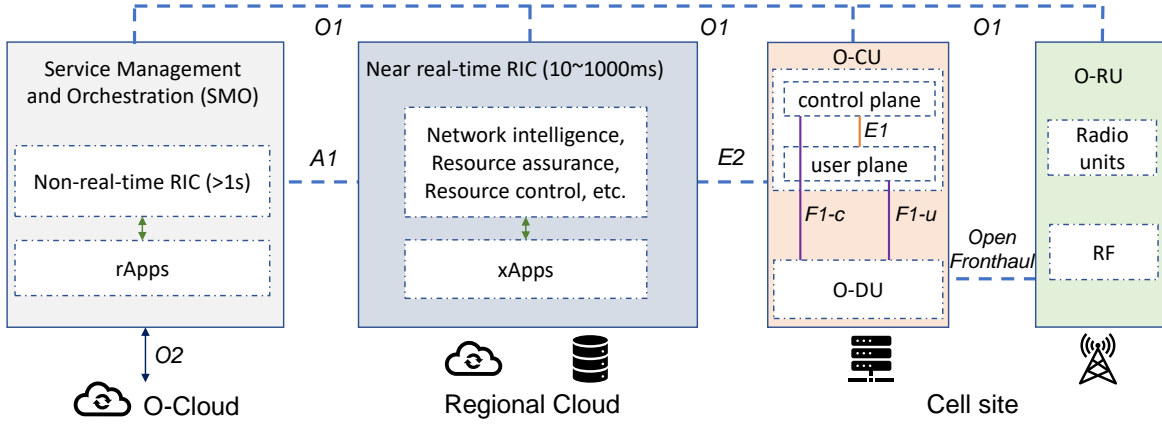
O1

O1

O1

Service Management and Orchestration (SMO)

Non-real-time RIC (>1s)

rApps

A1

Near real-time RIC (10~1000ms)

Network intelligence, Resource assurance, Resource control, etc.

xApps

E2

O-CU

control plane

E1

user plane

F1-c

F1-u

O-DU

Open Fronthaul

O-RU

Radio units

RF

O2

O-Cloud

Regional Cloud

Cell site